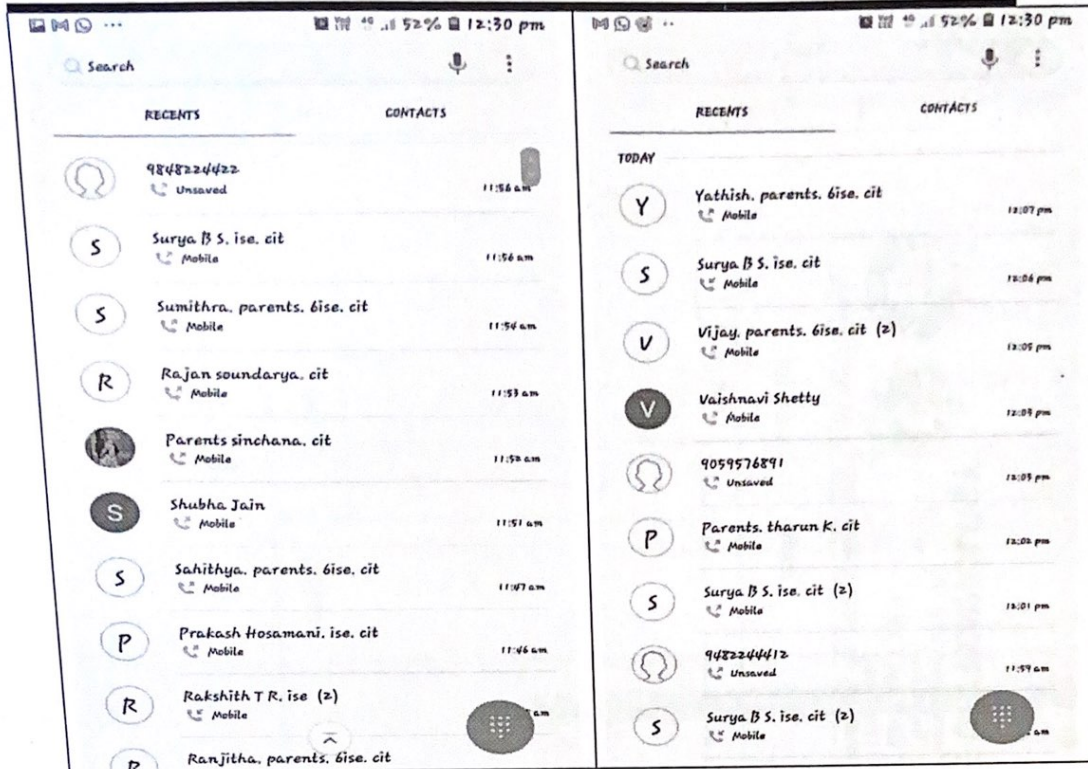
52% 12:30 pm

Search

RECENTS CONTACTS

9848224422
Unsaved 11:56 am

S Surya B S. ise. cit
Mobile 11:56 am

S Sumithra. parents. 6ise. cit
Mobile 11:54 am

R Rajan soundarya. cit
Mobile 11:53 am

Parents sinchana. cit
Mobile 11:52 am

S Shubha Jain
Mobile 11:51 am

S Sahithya. parents. 6ise. cit
Mobile 11:47 am

P Prakash Hosamani. ise. cit
Mobile 11:46 am

R Rakshith T R. ise (2)
Mobile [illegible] am

R Ranjitha. parents. 6ise. cit

52% 12:30 pm

Search

RECENTS CONTACTS

TODAY

Y Yathish. parents. 6ise. cit
Mobile 12:07 pm

S Surya B S. ise. cit
Mobile 12:06 pm

V Vijay. parents. 6ise. cit (2)
Mobile 12:05 pm

V Vaishnavi Shetty
Mobile 12:03 pm

9059576891
Unsaved 12:03 pm

P Parents. tharun K. cit
Mobile 12:02 pm

S Surya B S. ise. cit (2)
Mobile 12:01 pm

9482244412
Unsaved 11:59 am

S Surya B S. ise. cit (2)
Mobile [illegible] am